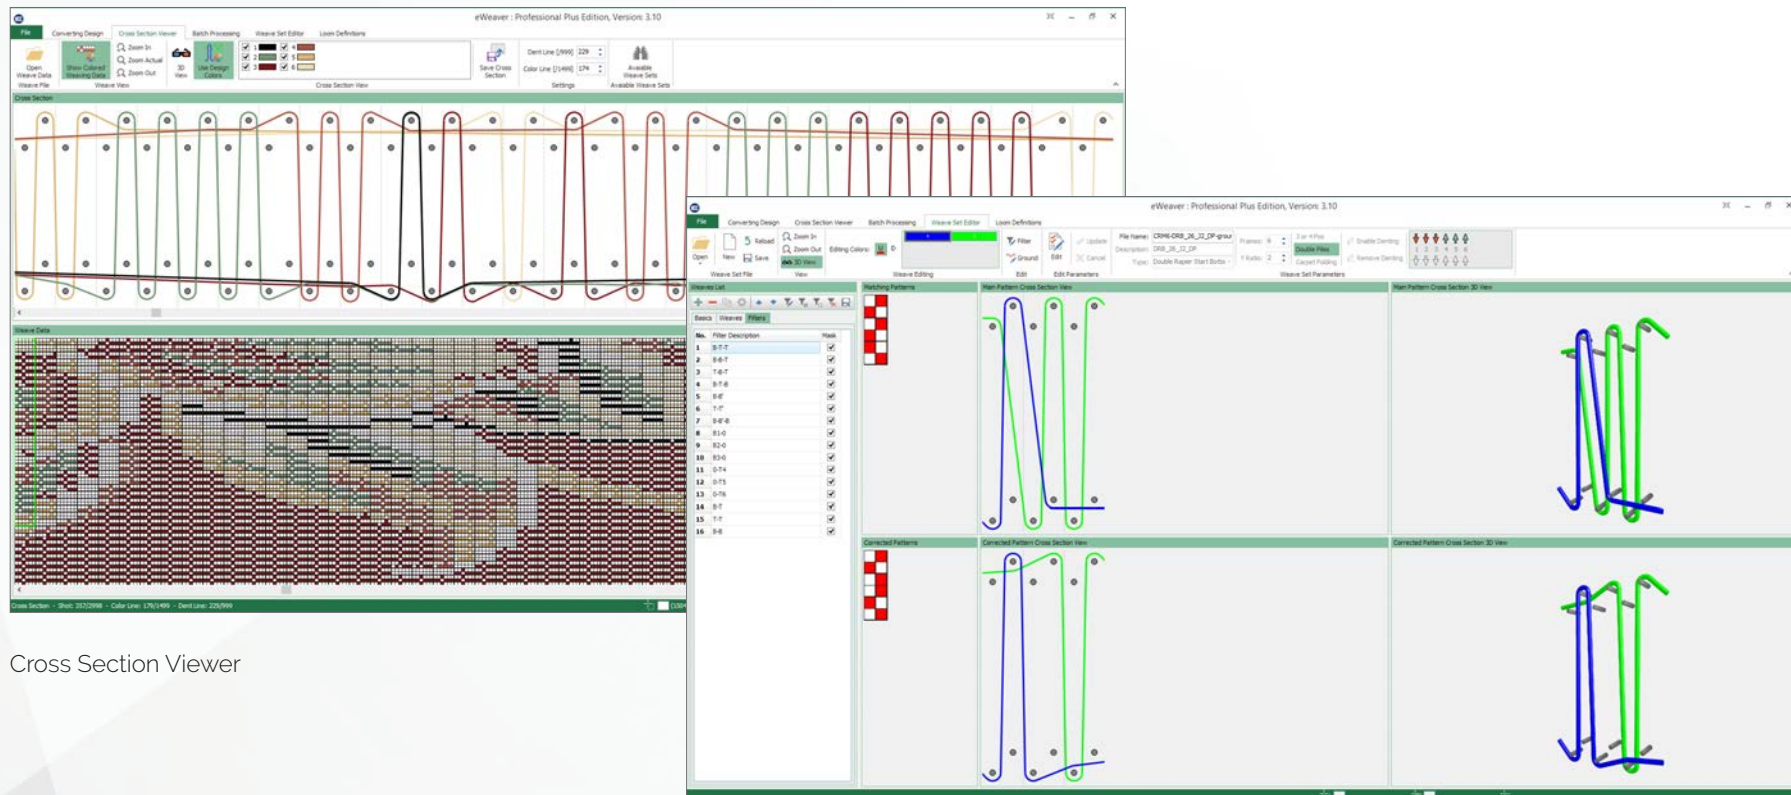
eWeaver : Professional Plus Edition, Version: 3.10

File Converting Design Cross Section Viewer Batch Processing Weave Set Editor Loom Definitions

Open Weave Data Show Colored Weaving Data Zoom In Zoom Actual Zoom Out 3D View Use Design Colors Save Cross Section Dent Line [/999] 229 Color Line [/1499] 174 Available Weave Sets

Weave File Weave View Cross Section View Settings Available Weave Sets

Cross Section

Weave Data

Cross Section - Shot: 357/2998 - Color Line: 176/1499 - Dent Line: 229/999

Cross Section Viewer

eWeaver : Professional Plus Edition, Version: 3.10

File Converting Design Cross Section Viewer Batch Processing Weave Set Editor Loom Definitions

Open New Reload Save Zoom In Zoom Out 3D View Editing Colors: Filter Ground Edit Update Cancel File Name: CRM6-DRB_26_22_DP-group Description: DRB_26_22_DP Type: Double Rapier Start Botto Frames: 6 Y Ratio: 2 Double Piles Carpet Folding Enable Denting Remove Denting

Weave Set File View Weave Editing Edit Edit Parameters Weave Set Parameters

Weaves List

Basics Weaves Filters

| No. | Filter Description | Mask |
|---|---|---|
| 1 | B-T-T | ☑ |
| 2 | B-B-T | ☑ |
| 3 | T-B-T | ☑ |
| 4 | B-T-B | ☑ |
| 5 | B-B' | ☑ |
| 6 | T-T' | ☑ |
| 7 | B-B'-B | ☑ |
| 8 | B1-0 | ☑ |
| 9 | B2-0 | ☑ |
| 10 | B3-0 | ☑ |
| 11 | 0-T4 | ☑ |
| 12 | 0-T5 | ☑ |
| 13 | 0-T6 | ☑ |
| 14 | B-T | ☑ |
| 15 | T-T | ☑ |
| 16 | B-B | ☑ |

Matching Patterns

Main Pattern Cross Section View

Main Pattern Cross Section 3D View

Corrected Patterns

Corrected Pattern Cross Section View

Corrected Pattern Cross Section 3D View